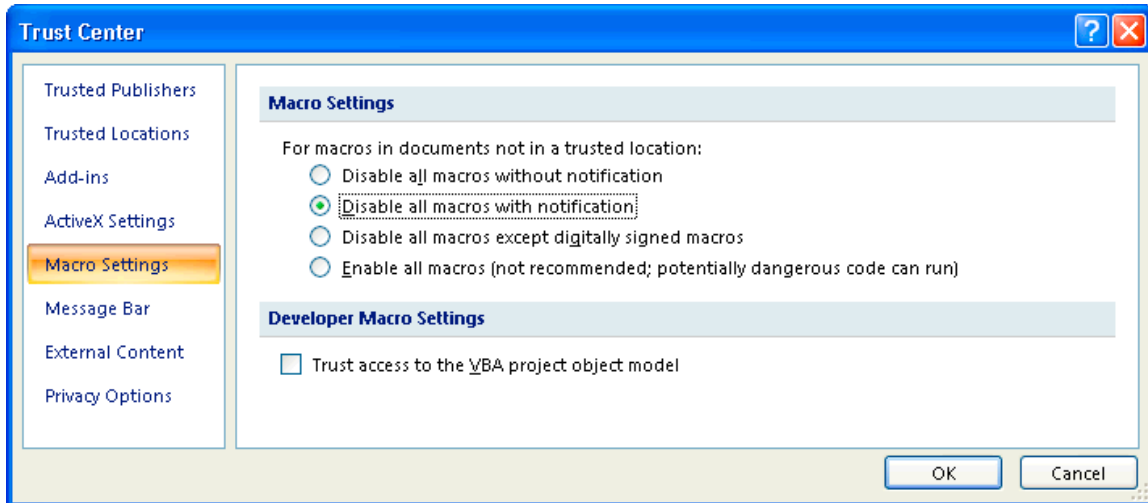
Trust Center

Trusted Publishers
Trusted Locations
Add-ins
ActiveX Settings
Macro Settings
Message Bar
External Content
Privacy Options

Macro Settings

For macros in documents not in a trusted location:
Disable all macros without notification
Disable all macros with notification
Disable all macros except digitally signed macros
Enable all macros (not recommended; potentially dangerous code can run)

Developer Macro Settings

Trust access to the VBA project object model

OK
Cancel